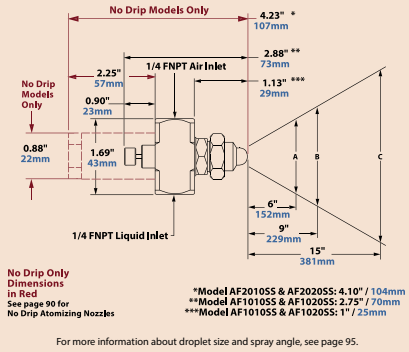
No Drip Models Only

4.23" *
107mm

2.88" **
73mm

1.13" ***
29mm

2.25"
57mm

1/4 FNPT Air Inlet

No Drip Models Only

0.90"
23mm

0.88"
22mm

1.69"
43mm

A

B

C

6"
152mm

9"
229mm

15"
381mm

1/4 FNPT Liquid Inlet

No Drip Only Dimensions in Red
See page 90 for No Drip Atomizing Nozzles

*Model AF2010SS & AF2020SS: 4.10" / 104mm
**Model AF1010SS & AF1020SS: 2.75" / 70mm
***Model AF1010SS & AF1020SS: 1" / 25mm

For more information about droplet size and spray angle, see page 95.